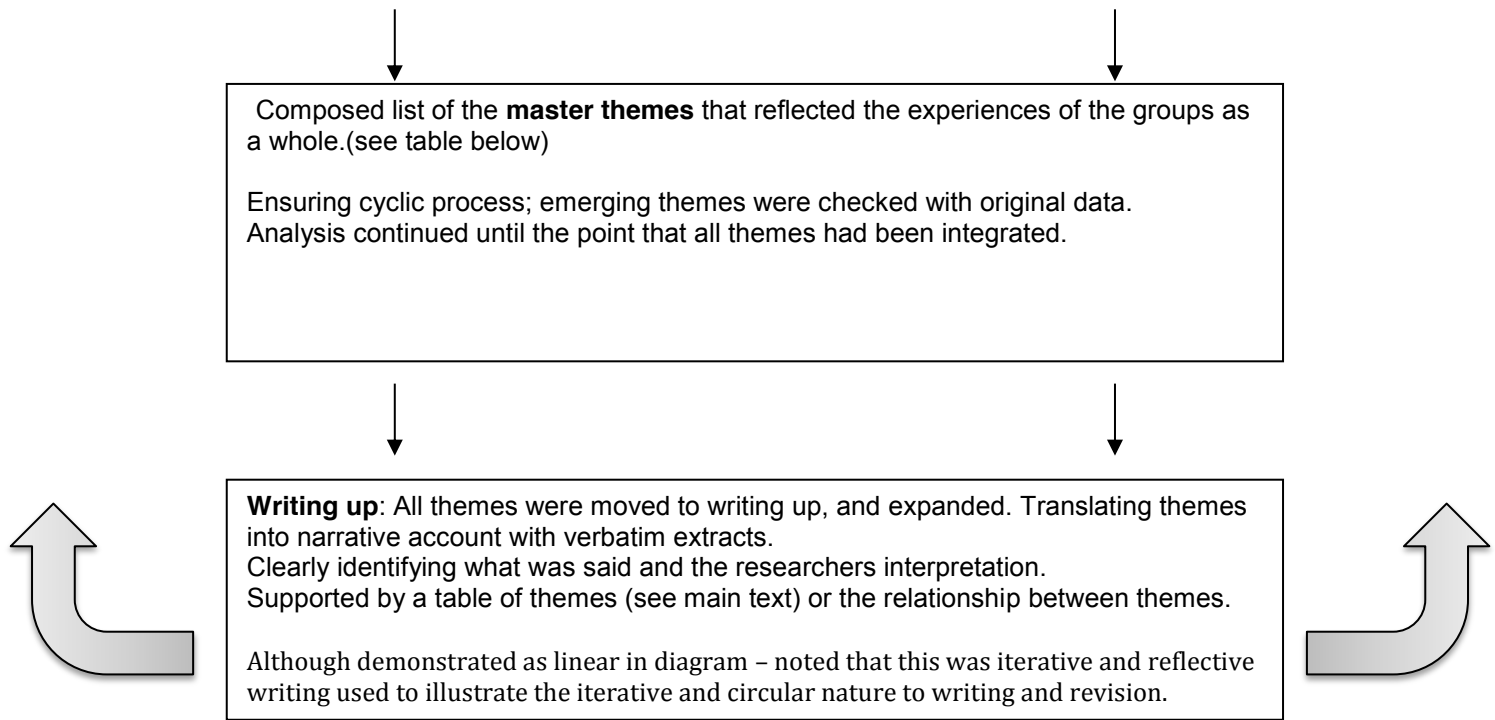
Composed list of the **master themes** that reflected the experiences of the groups as a whole.(see table below)

Ensuring cyclic process; emerging themes were checked with original data.
Analysis continued until the point that all themes had been integrated.

**Writing up**: All themes were moved to writing up, and expanded. Translating themes into narrative account with verbatim extracts.
Clearly identifying what was said and the researchers interpretation.
Supported by a table of themes (see main text) or the relationship between themes.

Although demonstrated as linear in diagram – noted that this was iterative and reflective writing used to illustrate the iterative and circular nature to writing and revision.